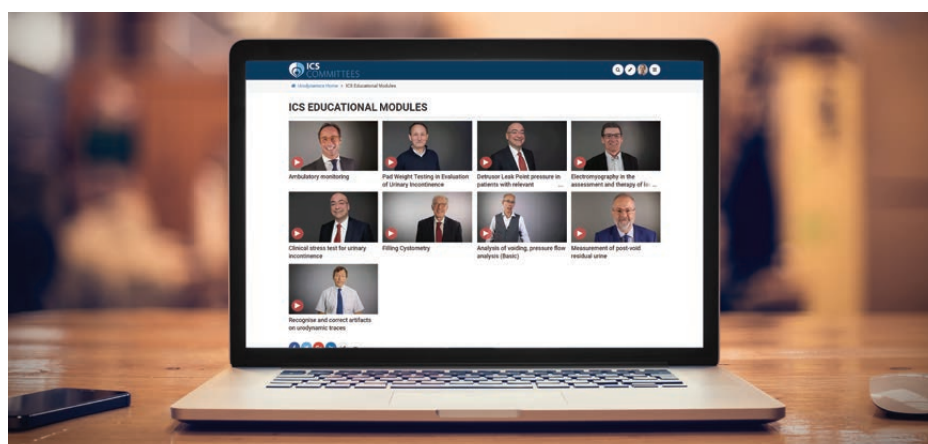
ICS COMMITTEES

Urodynamics Home > ICS Educational Modules

ICS EDUCATIONAL MODULES

Ambulatory monitoring

Pad Weight Testing in Evaluation of Urinary Incontinence

Detrusor Leak Point pressure in patients with relevant ...

Electromyography in the assessment and therapy of lo ...

Clinical stress test for urinary incontinence

Filling Cystometry

Analysis of voiding, pressure flow analysis (Basic)

Measurement of post-void residual urine

Recognise and correct artifacts on urodynamic traces